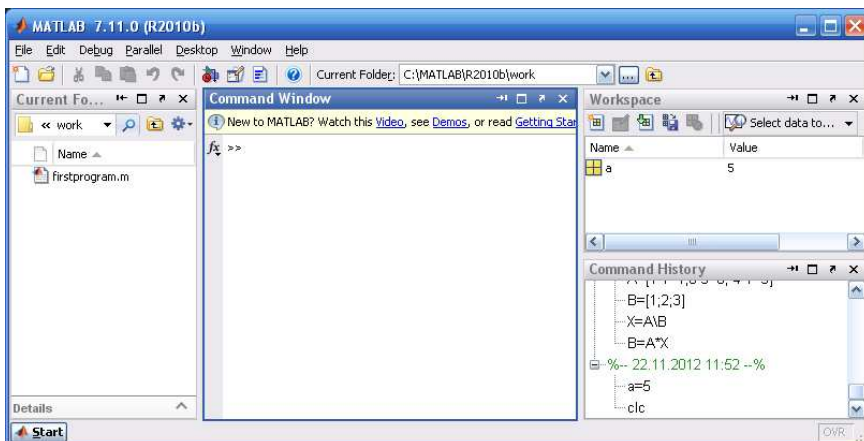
MATLAB 7.11.0 (R2010b)

File Edit Debug Parallel Desktop Window Help

Current Folder: C:\MATLAB\R2010b\work

Current Fo...

« work

Name

firstprogram.m

Details

Command Window

New to MATLAB? Watch this Video, see Demos, or read Getting Star

$fx$ >>

Workspace

Select data to...

| Name | Value |
|---|---|
| a | 5 |

Command History

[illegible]

B=[1;2;3]

X=A\B

B=A*X

%-- 22.11.2012 11:52 --%

a=5

clc

Start

OVR